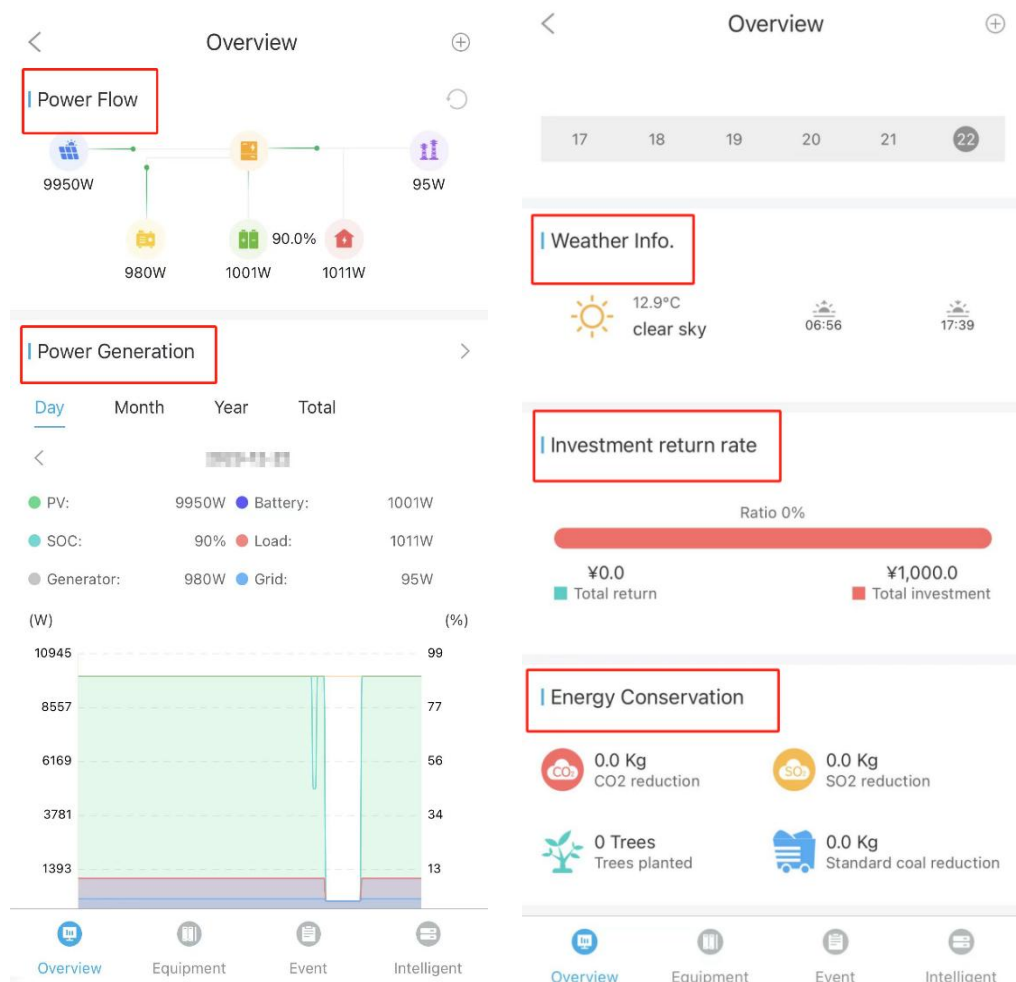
Overview

Power Flow

9950W

95W

980W

1001W

90.0%

1011W

Power Generation

Day Month Year Total

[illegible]

PV: 9950W
Battery: 1001W
SOC: 90%
Load: 1011W
Generator: 980W
Grid: 95W

(W)
(%)

10945
99
8557
77
6169
56
3781
34
1393
13

Overview Equipment Event Intelligent

Overview

17 18 19 20 21 22

Weather Info.

12.9°C
clear sky
06:56
17:39

Investment return rate

Ratio 0%

¥0.0
Total return
¥1,000.0
Total investment

Energy Conservation

CO₂
0.0 Kg
CO2 reduction

SO₂
0.0 Kg
SO2 reduction

0 Trees
Trees planted

0.0 Kg
Standard coal reduction

Overview Equipment Event Intelligent